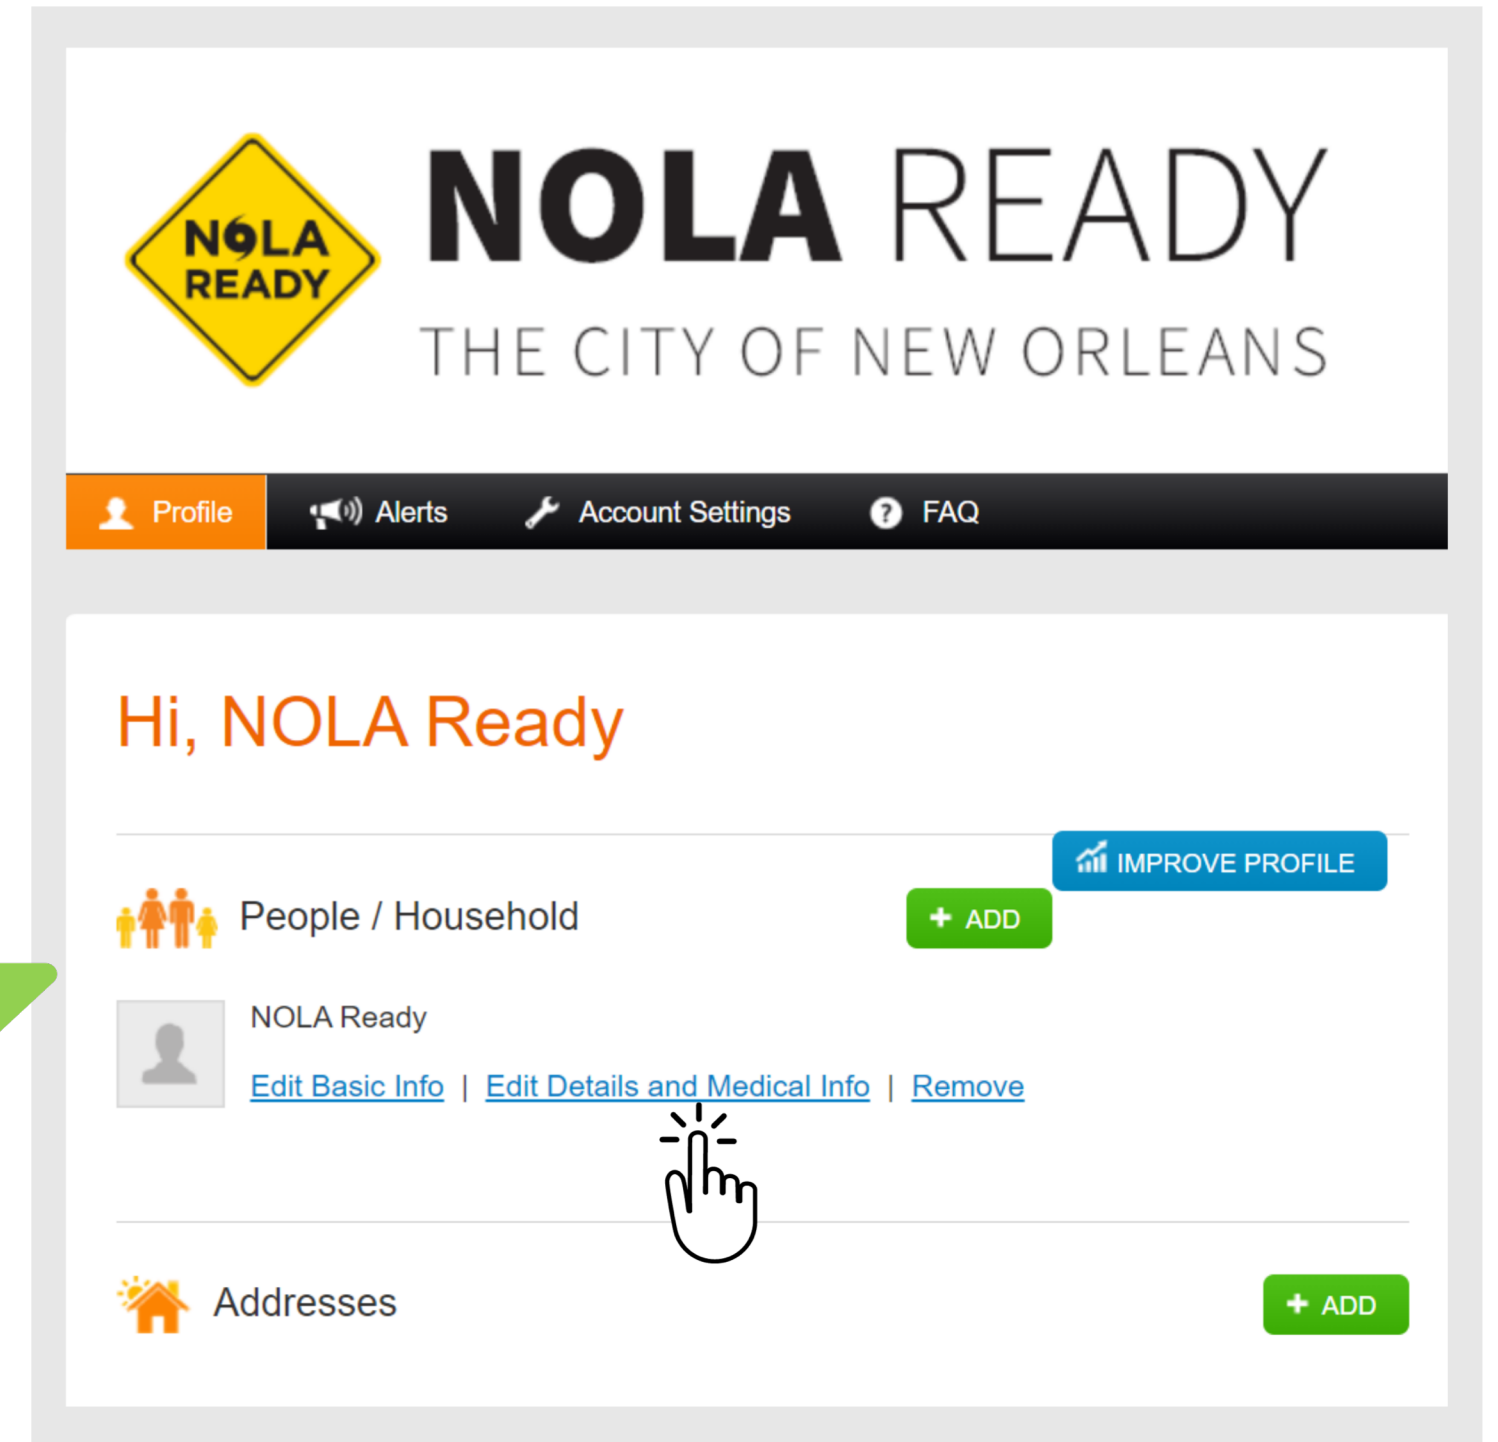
NOLA READY

NOLA READY
THE CITY OF NEW ORLEANS

Profile Alerts Account Settings FAQ

Hi, NOLA Ready

IMPROVE PROFILE

People / Household

+ ADD

NOLA Ready

Edit Basic Info | Edit Details and Medical Info | Remove

Addresses

+ ADD